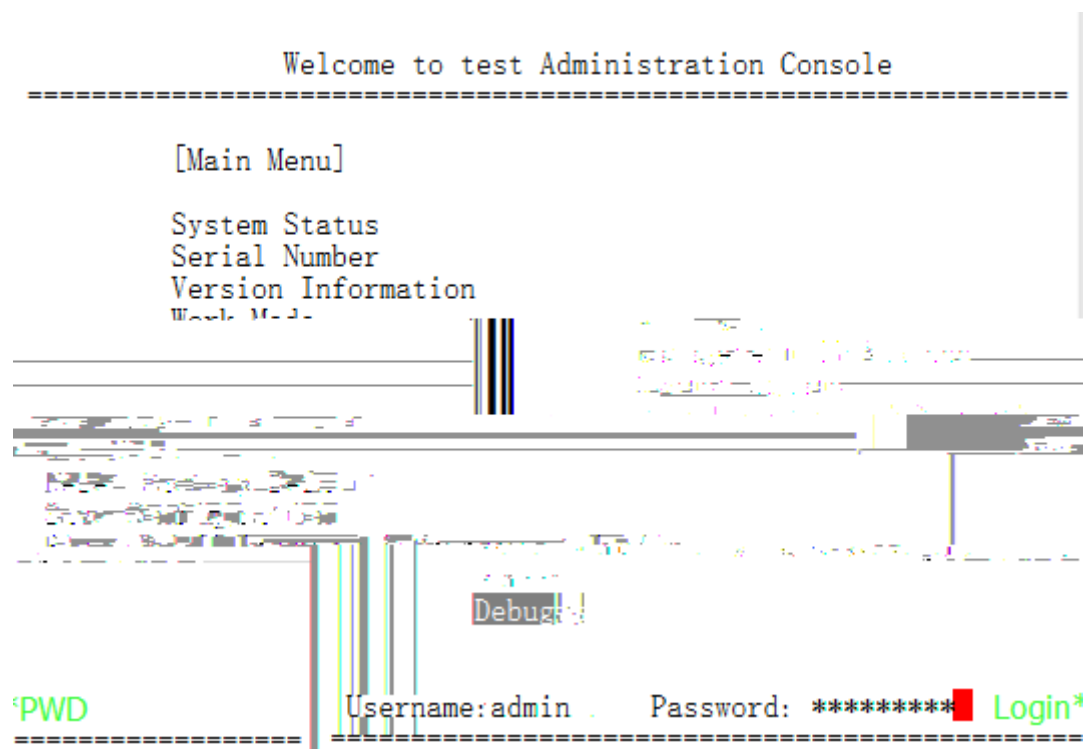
Welcome to test Administration Console
================================================================

[Main Menu]

System Status
Serial Number
Version Information
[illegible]

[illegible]

Debug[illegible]

PWD Username:admin Password: ********* Login*
==================== ==============================================